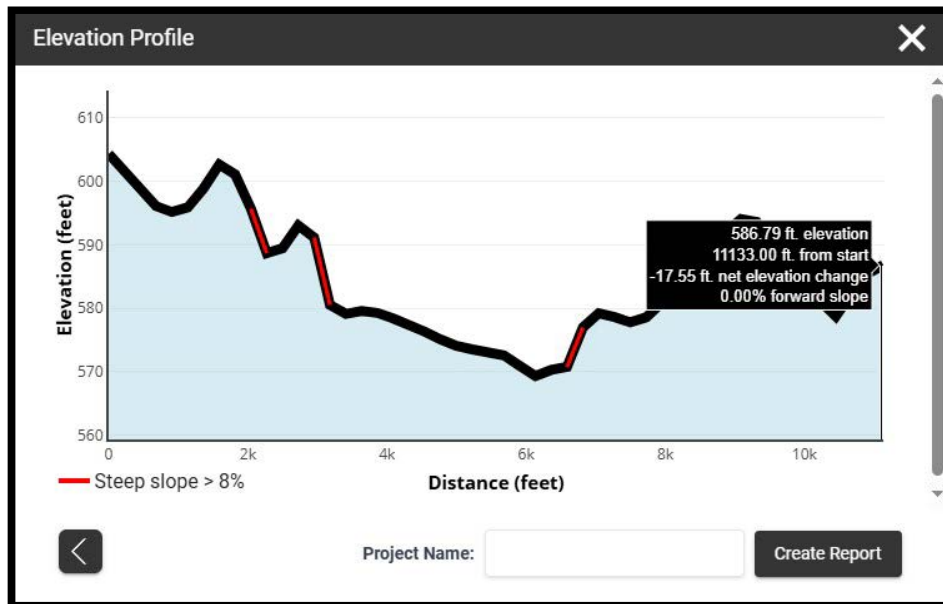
Elevation Profile

610
600
590
580
570
560

Elevation (feet)

0
2k
4k
6k
8k
10k

Distance (feet)

Steep slope > 8%

586.79 ft. elevation
11133.00 ft. from start
-17.55 ft. net elevation change
0.00% forward slope

Project Name:

Create Report